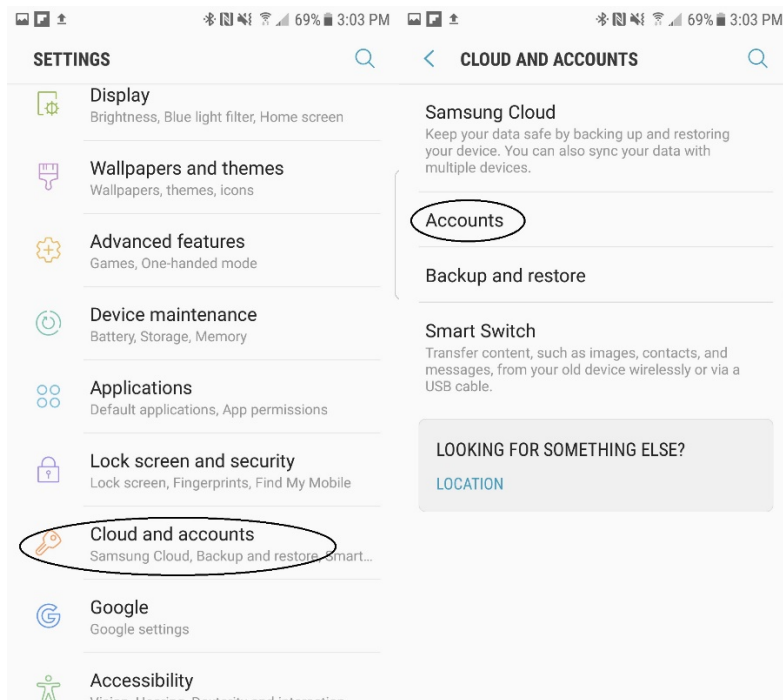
69% 3:03 PM

SETTINGS

Display
Brightness, Blue light filter, Home screen

Wallpapers and themes
Wallpapers, themes, icons

Advanced features
Games, One-handed mode

Device maintenance
Battery, Storage, Memory

Applications
Default applications, App permissions

Lock screen and security
Lock screen, Fingerprints, Find My Mobile

Cloud and accounts
Samsung Cloud, Backup and restore, Smart...

Google
Google settings

Accessibility
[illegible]

69% 3:03 PM

CLOUD AND ACCOUNTS

Samsung Cloud
Keep your data safe by backing up and restoring your device. You can also sync your data with multiple devices.

Accounts

Backup and restore

Smart Switch
Transfer content, such as images, contacts, and messages, from your old device wirelessly or via a USB cable.

LOOKING FOR SOMETHING ELSE?

LOCATION